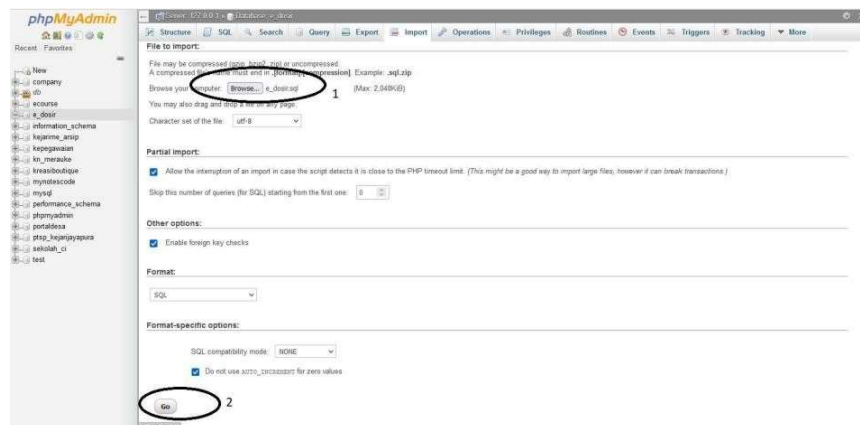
phpMyAdmin

Recent Favorites

New
company
db
ecourse
e_dosir
information_schema
kejarime_arsip
kepegawaian
kn_merauke
kreasiboutique
mynotescode
mysql
performance_schema
phpmyadmin
portaldesa
ptsp_kejarijayapura
sekolah_ci
test

Server: 127.0.0.1 » Database: e_dosir

Structure SQL Search Query Export Import Operations Privileges Routines Events Triggers Tracking More

File to import:

File may be compressed (gzip, bzip2, zip) or uncompressed.
A compressed file's name must end in .[format].[compression]. Example: .sql.zip

Browse your computer: Browse... e_dosir.sql (Max: 2,048KiB)

1

You may also drag and drop a file on any page.

Character set of the file: utf-8

Partial import:

Allow the interruption of an import in case the script detects it is close to the PHP timeout limit. (This might be a good way to import large files, however it can break transactions.)

Skip this number of queries (for SQL) starting from the first one: 0

Other options:

Enable foreign key checks

Format:

SQL

Format-specific options:

SQL compatibility mode: NONE

Do not use AUTO_INCREMENT for zero values

Go

2